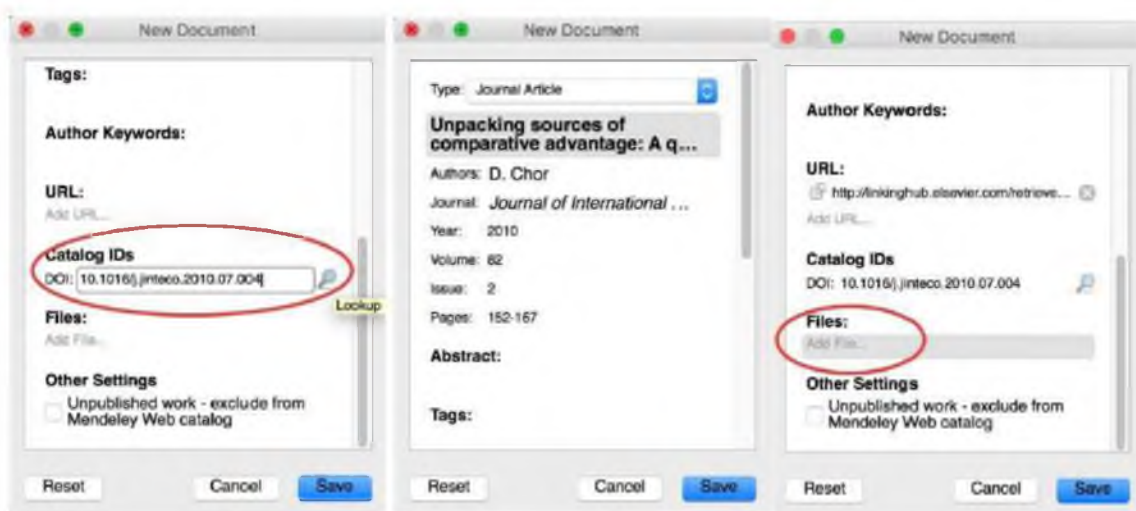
New Document

Tags:

Author Keywords:

URL:
Add URL...

Catalog IDs
DOI: 10.1016/j.jinteco.2010.07.004

Lookup

Files:
Add File...

Other Settings
Unpublished work - exclude from Mendeley Web catalog

Reset
Cancel
Save

New Document

Type: Journal Article

Unpacking sources of comparative advantage: A q...

Authors: D. Chor
Journal: Journal of International ...
Year: 2010
Volume: 82
Issue: 2
Pages: 152-167

Abstract:

Tags:

Reset
Cancel
Save

New Document

Author Keywords:

URL:
http://linkinghub.elsevier.com/retrieve...
Add URL...

Catalog IDs
DOI: 10.1016/j.jinteco.2010.07.004

Files:
Add File...

Other Settings
Unpublished work - exclude from Mendeley Web catalog

Reset
Cancel
Save